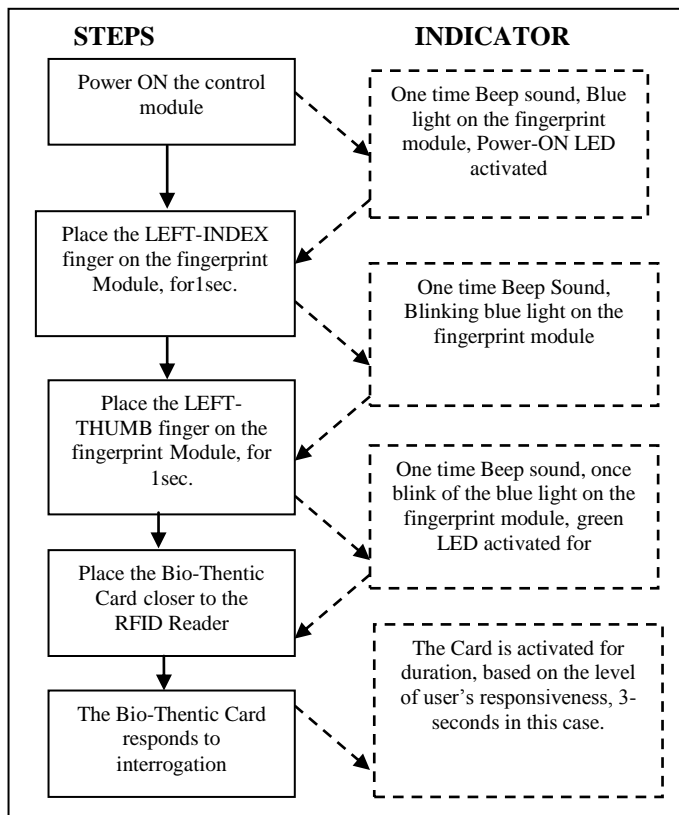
STEPS

INDICATOR

Power ON the control module

One time Beep sound, Blue light on the fingerprint module, Power-ON LED activated

Place the LEFT-INDEX finger on the fingerprint Module, for1sec.

One time Beep Sound, Blinking blue light on the fingerprint module

Place the LEFT-THUMB finger on the fingerprint Module, for 1sec.

One time Beep sound, once blink of the blue light on the fingerprint module, green LED activated for

Place the Bio-Thentic Card closer to the RFID Reader

The Card is activated for duration, based on the level of user's responsiveness, 3-seconds in this case.

The Bio-Thentic Card responds to interrogation